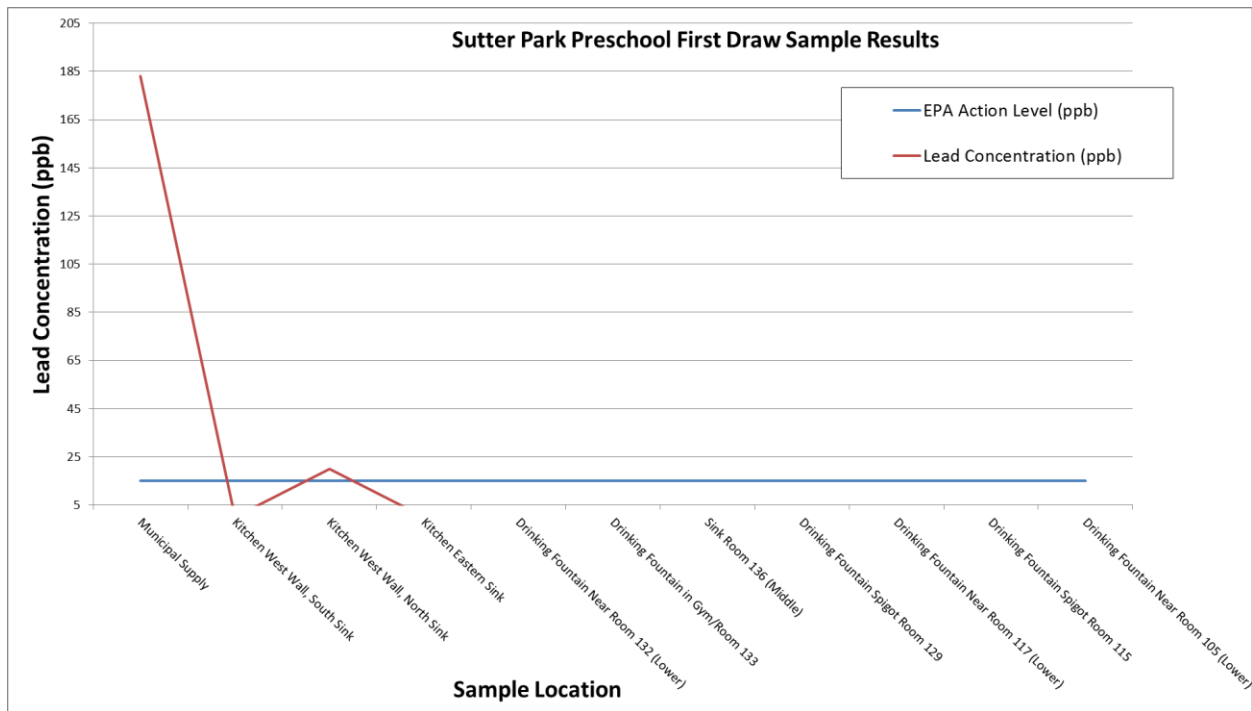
Sutter Park Preschool First Draw Sample Results

EPA Action Level (ppb)
Lead Concentration (ppb)

Lead Concentration (ppb)

205
185
165
145
125
105
85
65
45
25
5

Municipal Supply
Kitchen West Wall, South Sink
Kitchen West Wall, North Sink
Kitchen Eastern Sink
Drinking Fountain Near Room 132 (Lower)
Drinking Fountain in Gym/Room 133
Sink Room 136 (Middle)
Drinking Fountain Spigot Room 129
Drinking Fountain Near Room 117 (Lower)
Drinking Fountain Spigot Room 115
Drinking Fountain Near Room 105 (Lower)

Sample Location